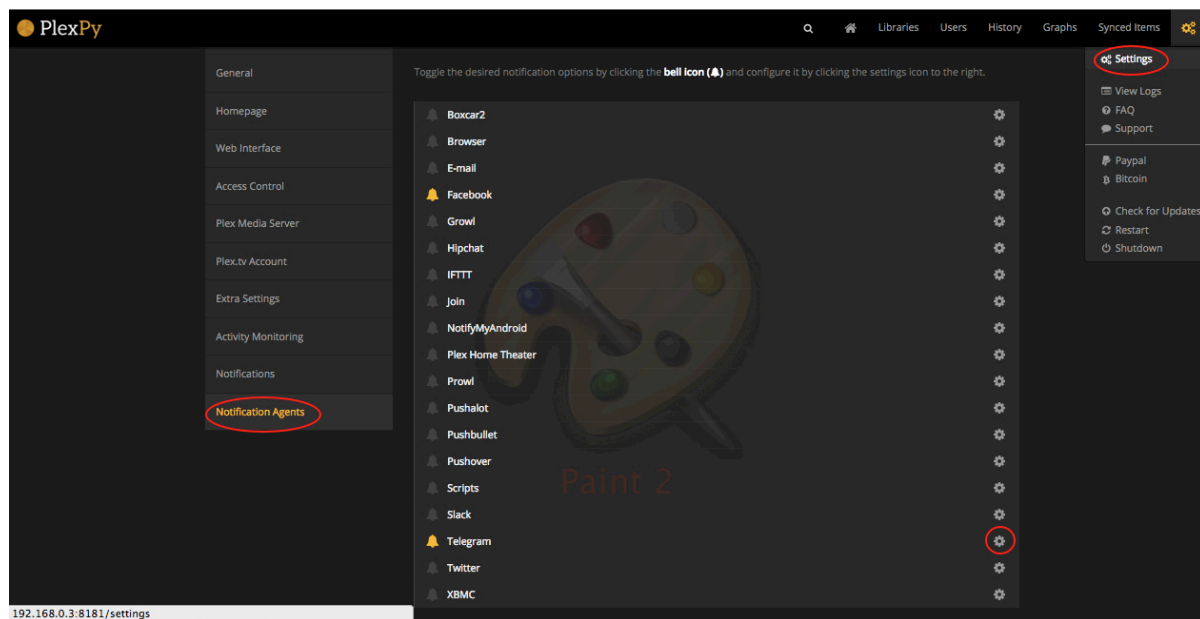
PlexPy

Libraries Users History Graphs Synced Items

Settings
View Logs
FAQ
Support
Paypal
Bitcoin
Check for Updates
Restart
Shutdown

General
Homepage
Web Interface
Access Control
Plex Media Server
Plex.tv Account
Extra Settings
Activity Monitoring
Notifications
Notification Agents

Toggle the desired notification options by clicking the **bell icon** and configure it by clicking the settings icon to the right.

Boxcar2
Browser
E-mail
Facebook
Growl
Hipchat
IFTTT
Join
NotifyMyAndroid
Plex Home Theater
Prowl
Pushalot
Pushbullet
Pushover
Scripts
Slack
Telegram
Twitter
XBMC

Paint 2

192.168.0.3:8181/settings